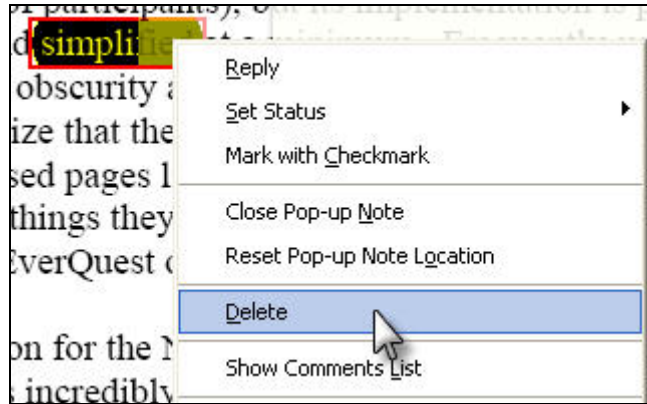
r participants), o
d simplified
obscurity a
ize that the
sed pages 1
things they
EverQuest c

on for the N
incredibly

Reply
Set Status
Mark with Checkmark
Close Pop-up Note
Reset Pop-up Note Location
Delete
Show Comments List